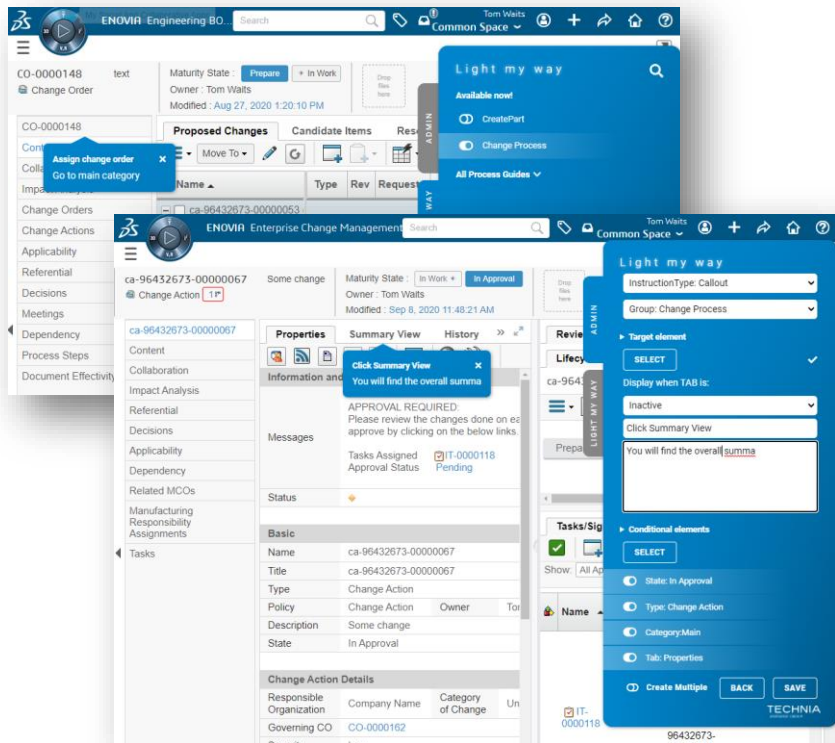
ENOVIA Engineering BO...
Search
Tom Waits
Common Space

CO-0000148
Change Order
text
Maturity State : Prepare In Work
Owner : Tom Waits
Modified : Aug 27, 2020 1:20:10 PM
Drop files here

CO-0000148
Cont
Colla
Impact Analysis
Change Orders
Change Actions
Applicability
Referential
Decisions
Meetings
Dependency
Process Steps
Document Effectivity

Assign change order
Go to main category

Proposed Changes
Candidate Items
Res
Move To
Name
Type
Rev
Request
ca-96432673-00000053

ADMIN
WAY

Light my way
Available now!
CreatePart
Change Process
All Process Guides

ENOVIA Enterprise Change Management
Search
Tom Waits
Common Space

ca-96432673-00000067
Change Action 1
Some change
Maturity State : In Work In Approval
Owner : Tom Waits
Modified : Sep 8, 2020 11:48:21 AM
Drop files here

ca-96432673-00000067
Content
Collaboration
Impact Analysis
Referential
Decisions
Applicability
Dependency
Related MCOs
Manufacturing Responsibility Assignments
Tasks

Properties
Summary View
History

Click Summary View
You will find the overall summa

Information and

Messages
APPROVAL REQUIRED:
Please review the changes done on ea approve by clicking on the below links.
Tasks Assigned IT-0000118
Approval Status Pending

Status

Basic
| Name | ca-96432673-00000067 | | |
|---|---|---|---|
| Title | ca-96432673-00000067 | | |
| Type | Change Action | | |
| Policy | Change Action | Owner | To |
| Description | Some change | | |
| State | In Approval | | |

Change Action Details
| Responsible Organization | Company Name | Category of Change | Un |
|---|---|---|---|
| Governing CO | CO-0000162 | | |

Revie
Lifecy
ca-964
Prepa
Tasks/Sig
Show: All Ap
Name
IT-0000118
96432673-

ADMIN
LIGHT MY WAY

Light my way
InstructionType: Callout
Group: Change Process
Target element
SELECT
Display when TAB is:
Inactive
Click Summary View
You will find the overall summa
Conditional elements
SELECT
State: In Approval
Type: Change Action
Category:Main
Tab: Properties
Create Multiple
BACK
SAVE
TECHNIA